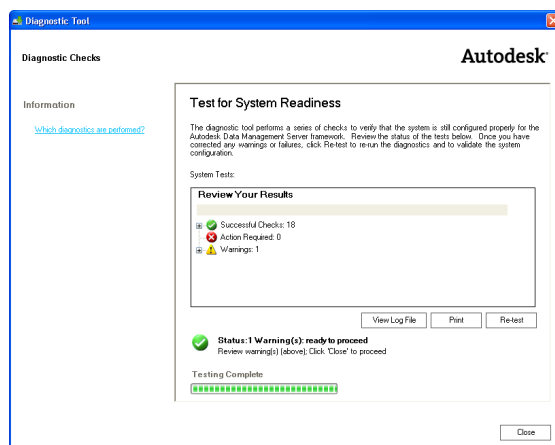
Diagnostic Tool

Diagnostic Checks

Autodesk.

Information

Which diagnostics are performed?

Test for System Readiness

The diagnostic tool performs a series of checks to verify that the system is still configured properly for the Autodesk Data Management Server framework. Review the status of the tests below. Once you have corrected any warnings or failures, click Re-test to re-run the diagnostics and to validate the system configuration.

System Tests:

Review Your Results

Successful Checks: 18
Action Required: 0
Warnings: 1

View Log File
Print
Re-test

Status:1 Warning(s): ready to proceed
Review warning(s) (above); Click 'Close' to proceed

Testing Complete

Close